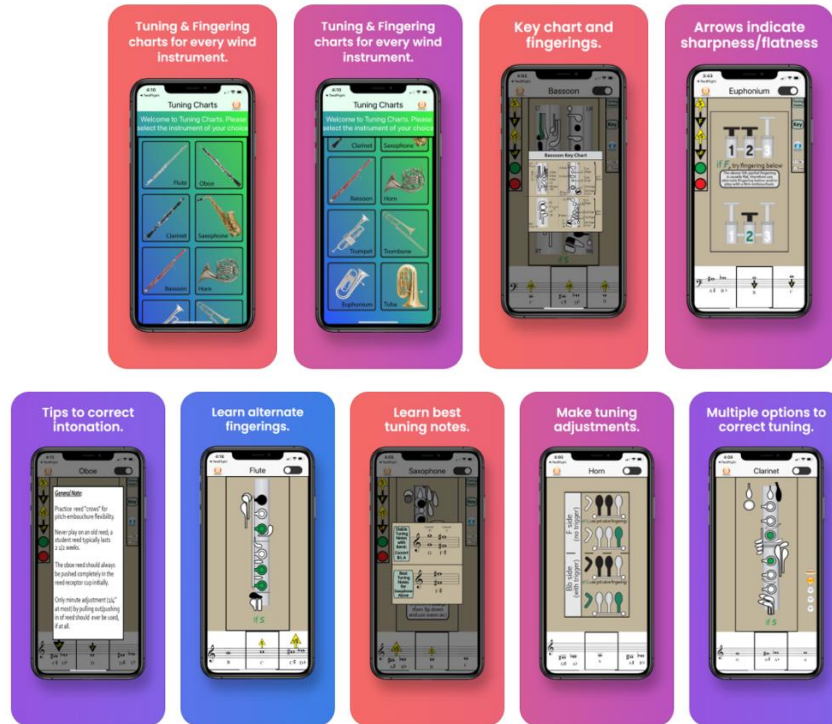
Tuning & Fingering charts for every wind instrument.

Tuning Charts

Welcome to Tuning Charts. Please select the instrument of your choice

Flute

Oboe

Clarinet

Saxophone

Bassoon

Horn

Tuning & Fingering charts for every wind instrument.

Tuning Charts

Welcome to Tuning Charts. Please select the instrument of your choice

Clarinet

Saxophone

Bassoon

Horn

Trumpet

Trombone

Euphonium

Tuba

Key chart and fingerings.

Bassoon

Bassoon Key Chart

Arrows indicate sharpness/flatness

Euphonium

1 2 3

if F, try fingering below

1 2 3

Tips to correct intonation.

Oboe

General Note

Practice reed "crows" for pitch-embouchure flexibility.

Never play on an old reed, a student reed typically lasts 1-1/2 weeks.

The oboe reed should always be pushed completely in the reed receptor cup initially.

Only minute adjustment (1/4" at most) by pulling out/pushing in of reed should ever be used, if at all.

Learn alternate fingerings.

Flute

if S

Learn best tuning notes.

Saxophone

Make tuning adjustments.

Horn

F side

Bb side (with trigger)

Multiple options to correct tuning.

Clarinet

if S